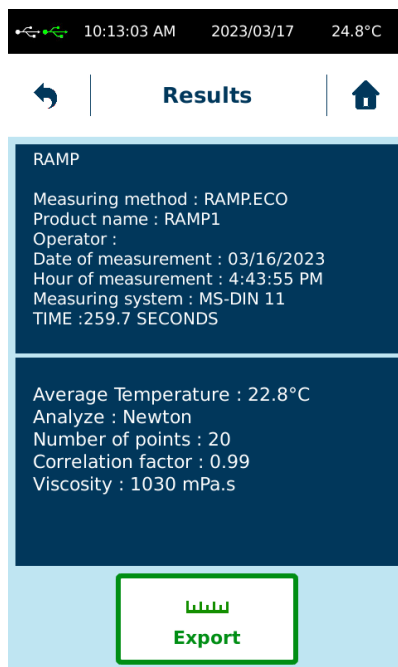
10:13:03 AM 2023/03/17 24.8°C

Results

RAMP

Measuring method : RAMP.ECO
Product name : RAMP1
Operator :
Date of measurement : 03/16/2023
Hour of measurement : 4:43:55 PM
Measuring system : MS-DIN 11
TIME :259.7 SECONDS

Average Temperature : 22.8°C
Analyze : Newton
Number of points : 20
Correlation factor : 0.99
Viscosity : 1030 mPa.s

Export